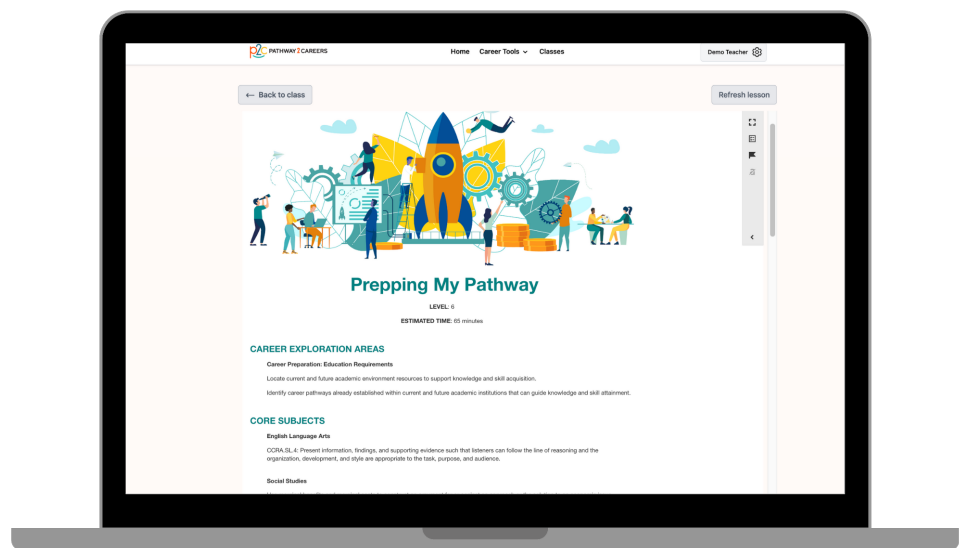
P2C PATHWAY2CAREERS

Home Career Tools Classes

Demo Teacher

← Back to class

Refresh lesson

Prepping My Pathway

LEVEL: 6

ESTIMATED TIME: 65 minutes

CAREER EXPLORATION AREAS

Career Preparation: Education Requirements

Locate current and future academic environment resources to support knowledge and skill acquisition.

Identify career pathways already established within current and future academic institutions that can guide knowledge and skill attainment.

CORE SUBJECTS

English Language Arts

CCRA.SL.4: Present information, findings, and supporting evidence such that listeners can follow the line of reasoning and the organization, development, and style are appropriate to the task, purpose, and audience.

Social Studies

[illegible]